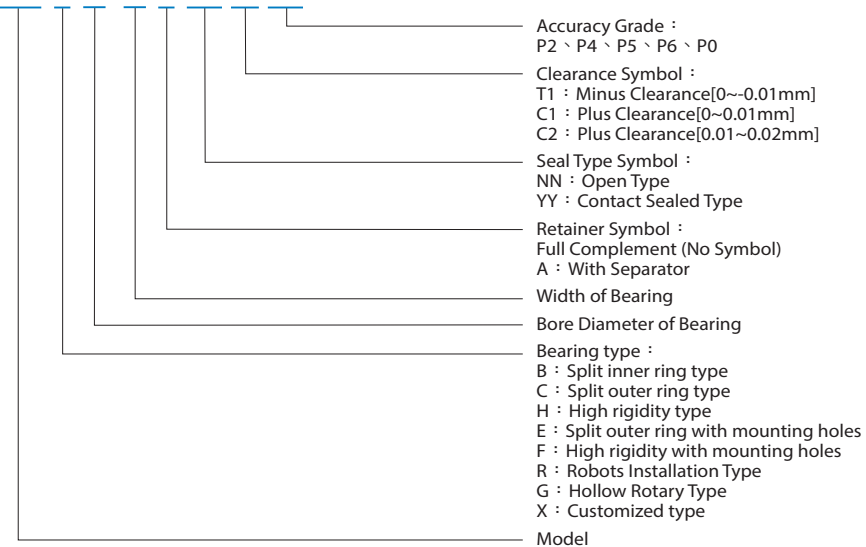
Accuracy Grade：
P2、P4、P5、P6、P0

Clearance Symbol：
T1：Minus Clearance[0~-0.01mm]
C1：Plus Clearance[0~0.01mm]
C2：Plus Clearance[0.01~0.02mm]

Seal Type Symbol：
NN：Open Type
YY：Contact Sealed Type

Retainer Symbol：
Full Complement (No Symbol)
A：With Separator

Width of Bearing

Bore Diameter of Bearing

Bearing type：
B：Split inner ring type
C：Split outer ring type
H：High rigidity type
E：Split outer ring with mounting holes
F：High rigidity with mounting holes
R：Robots Installation Type
G：Hollow Rotary Type
X：Customized type

Model